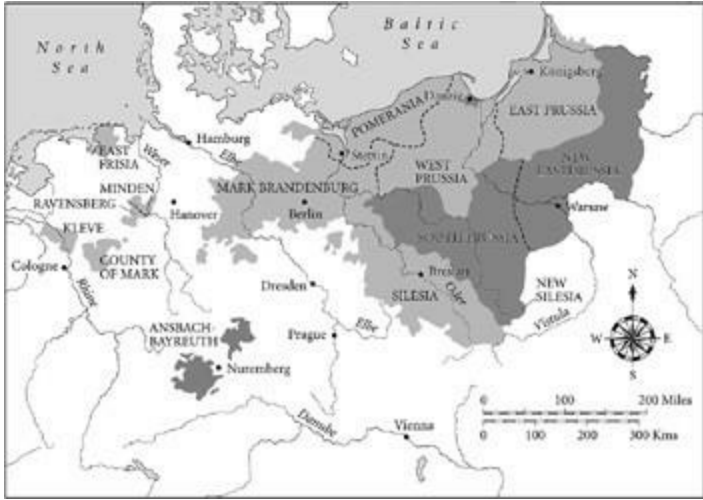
North Sea

Baltic Sea

Königsberg

Danzig

EAST PRUSSIA

POMERANIA

EAST FRISIA

Hamburg

Weser

Elbe

Stettin

WEST PRUSSIA

NEW EAST PRUSSIA

MINDEN

RAVENSBERG

Hanover

MARK BRANDENBURG

Berlin

Warsaw

KLEVE

SOUTH PRUSSIA

COUNTY OF MARK

Cologne

Rhine

Dresden

Breslau

Oder

SILESIA

NEW SILESIA

Elbe

Vistula

ANSBACH-BAYREUTH

Prague

Nuremberg

N

W

E

S

0 100 200 Miles

0 100 200 300 Kms

Danube

Vienna